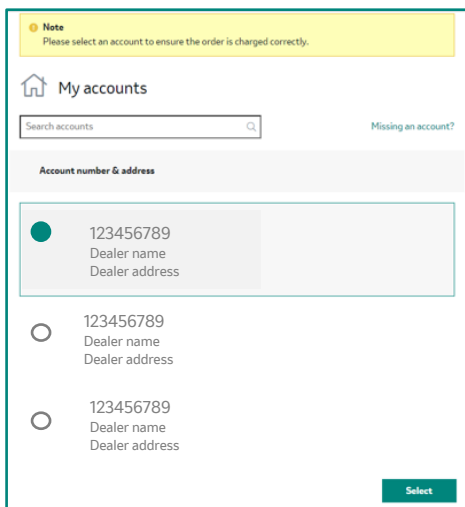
Note
Please select an account to ensure the order is charged correctly.

My accounts

Search accounts

Missing an account?

Account number & address

123456789
Dealer name
Dealer address

123456789
Dealer name
Dealer address

123456789
Dealer name
Dealer address

Select